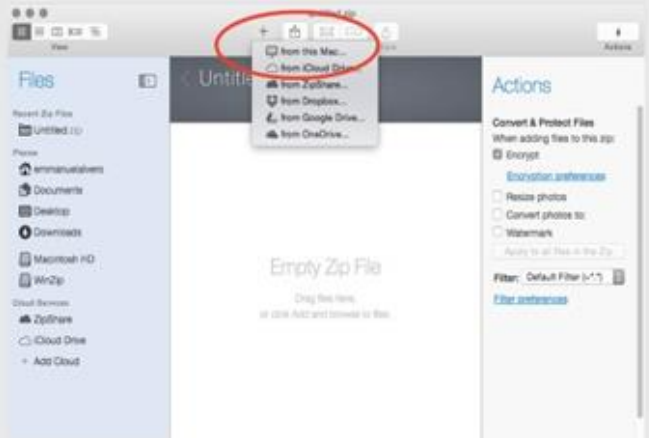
View

Actions

Files

Recent Zip Files
Untitled (1)

Places
emmanualalvero
Documents
Desktop
Downloads

Macintosh HD
WinZip

Cloud Services
ZipShare
iCloud Drive
+ Add Cloud

Untitle

from this Mac...
from iCloud Drive
from ZipShare...
from Dropbox...
from Google Drive...
from OneDrive...

Empty Zip File

Drag files here,
or click Add and browse to files.

Actions

Convert & Protect Files
When adding files to this zip:
Encrypt
Encryption preferences
Resize photos
Convert photos to:
Watermark
Apply to all files in the Zip

Filter: Default Filter (*.*)
Filter preferences